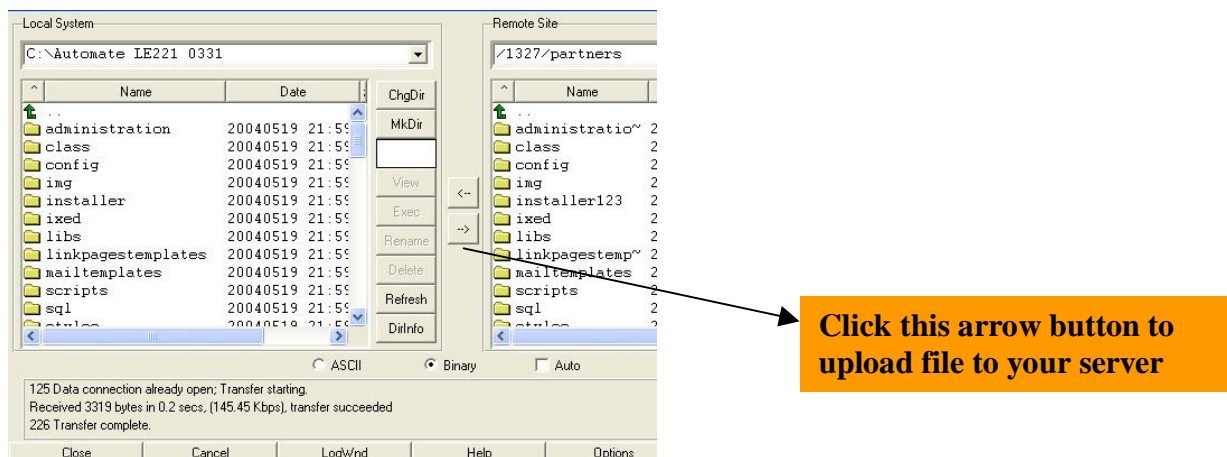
Local System

C:\Automate LE221 0331

| ^ | Name | Date |
|---|---|---|
| | .. | |
| | administration | 20040519 21:5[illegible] |
| | class | 20040519 21:5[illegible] |
| | config | 20040519 21:5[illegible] |
| | img | 20040519 21:5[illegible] |
| | installer | 20040519 21:5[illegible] |
| | ixed | 20040519 21:5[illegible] |
| | libs | 20040519 21:5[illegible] |
| | linkpagestemplates | 20040519 21:5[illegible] |
| | mailtemplates | 20040519 21:5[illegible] |
| | scripts | 20040519 21:5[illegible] |
| | sql | 20040519 21:5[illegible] |
| | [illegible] | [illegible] |

ChgDir
MkDir
View
Exec
Rename
Delete
Refresh
DirInfo

<--
-->

Remote Site

/1327/partners

| ^ | Name | |
|---|---|---|
| | .. | |
| | administratio~ | 2 |
| | class | 2 |
| | config | 2 |
| | img | 2 |
| | installer123 | 2 |
| | ixed | 2 |
| | libs | 2 |
| | linkpagestemp~ | 2 |
| | mailtemplates | 2 |
| | scripts | 2 |
| | sql | 2 |
| | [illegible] | 2 |

ASCII Binary Auto

125 Data connection already open; Transfer starting.
Received 3319 bytes in 0.2 secs, (145.45 Kbps), transfer succeeded
226 Transfer complete.

Close Cancel LogWnd Help Options

Click this arrow button to upload file to your server